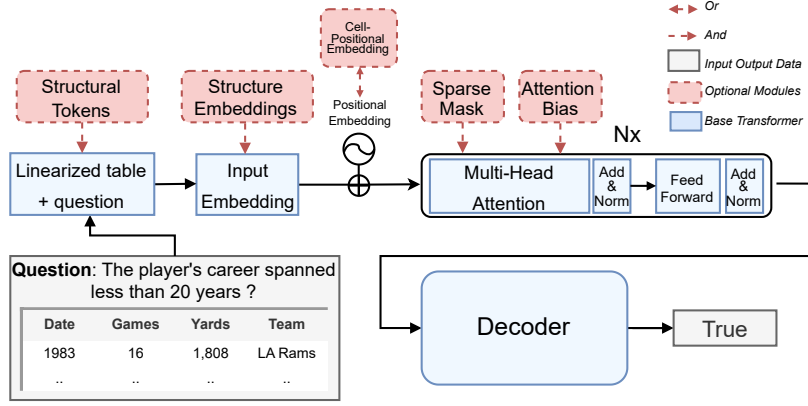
Or

And

Input Output Data

Optional Modules

Base Transformer

Cell-Positional Embedding

Positional Embedding

Structural Tokens

Structure Embeddings

Sparse Mask

Attention Bias

Nx

Linearized table + question

Input Embedding

Multi-Head Attention

Add & Norm

Feed Forward

Add & Norm

**Question**: The player's career spanned less than 20 years ?

| Date | Games | Yards | Team |
|---|---|---|---|
| 1983 | 16 | 1,808 | LA Rams |
| .. | .. | .. | .. |

Decoder

True